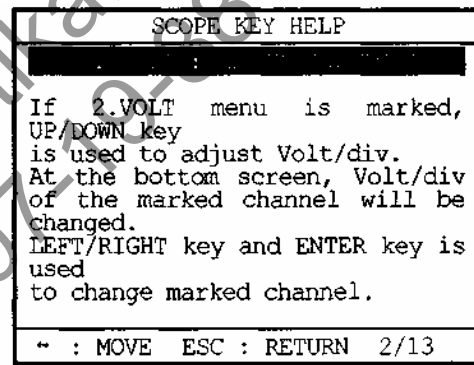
SCOPE KEY HELP

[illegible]

If 2.VOLT menu is marked, UP/DOWN key is used to adjust Volt/div. At the bottom screen, Volt/div of the marked channel will be changed. LEFT/RIGHT key and ENTER key is used to change marked channel.

↔ : MOVE ESC : RETURN 2/13